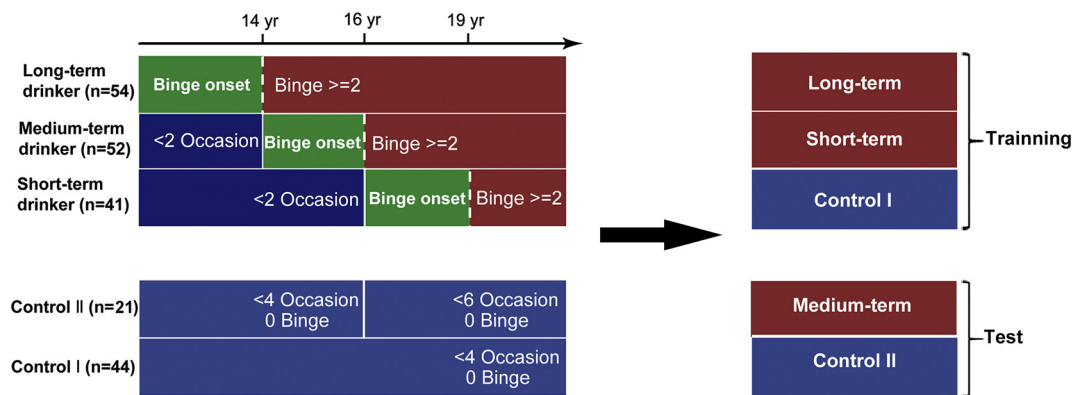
14 yr
16 yr
19 yr

Long-term drinker (n=54)
Binge onset
Binge >=2

Medium-term drinker (n=52)
<2 Occasion
Binge onset
Binge >=2

Short-term drinker (n=41)
<2 Occasion
Binge onset
Binge >=2

Control Ⅱ (n=21)
<4 Occasion
0 Binge
<6 Occasion
0 Binge

Control Ⅰ (n=44)
<4 Occasion
0 Binge

Long-term
Short-term
Control I
Trainning

Medium-term
Control II
Test